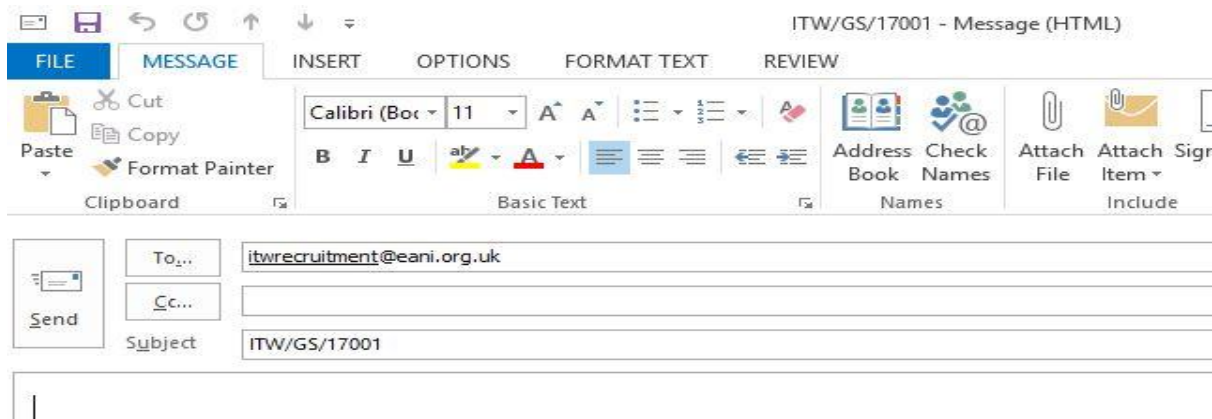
ITW/GS/17001 - Message (HTML)

FILE MESSAGE INSERT OPTIONS FORMAT TEXT REVIEW

Paste
Cut
Copy
Format Painter
Clipboard

Calibri (Boc 11
B I U
Basic Text

Address Book
Check Names
Names

Attach File
Attach Item
Sigr
Include

Send
To...
itwrecruitment@eani.org.uk
Cc...
Subject
ITW/GS/17001